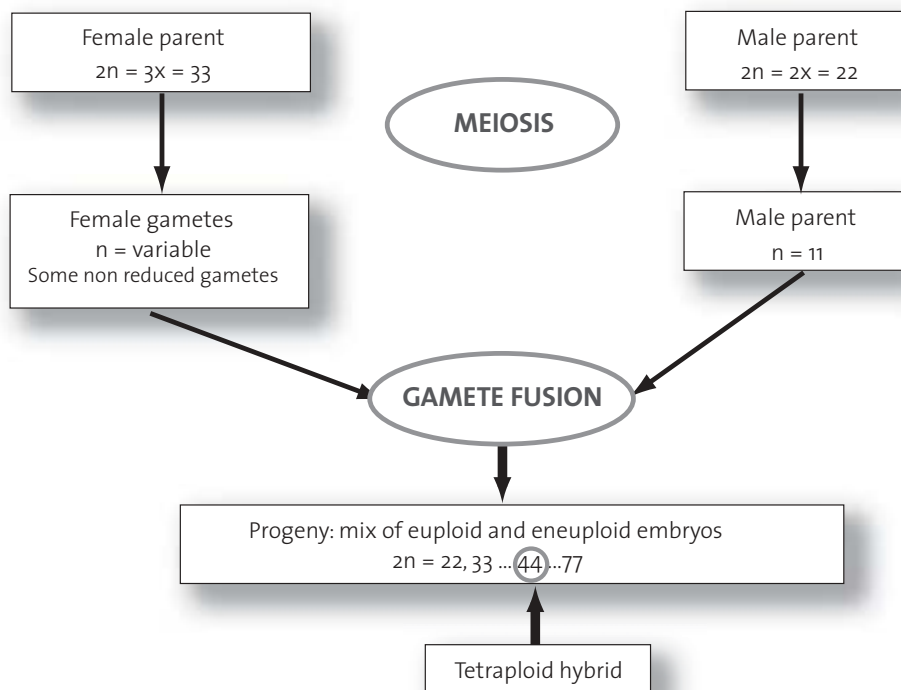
Female parent
$2n = 3x = 33$

Male parent
$2n = 2x = 22$

MEIOSIS

Female gametes
$n$ = variable
Some non reduced gametes

Male parent
$n = 11$

GAMETE FUSION

Progeny: mix of euploid and eneuploid embryos
$2n = 22, 33 \ldots 44 \ldots 77$

Tetraploid hybrid